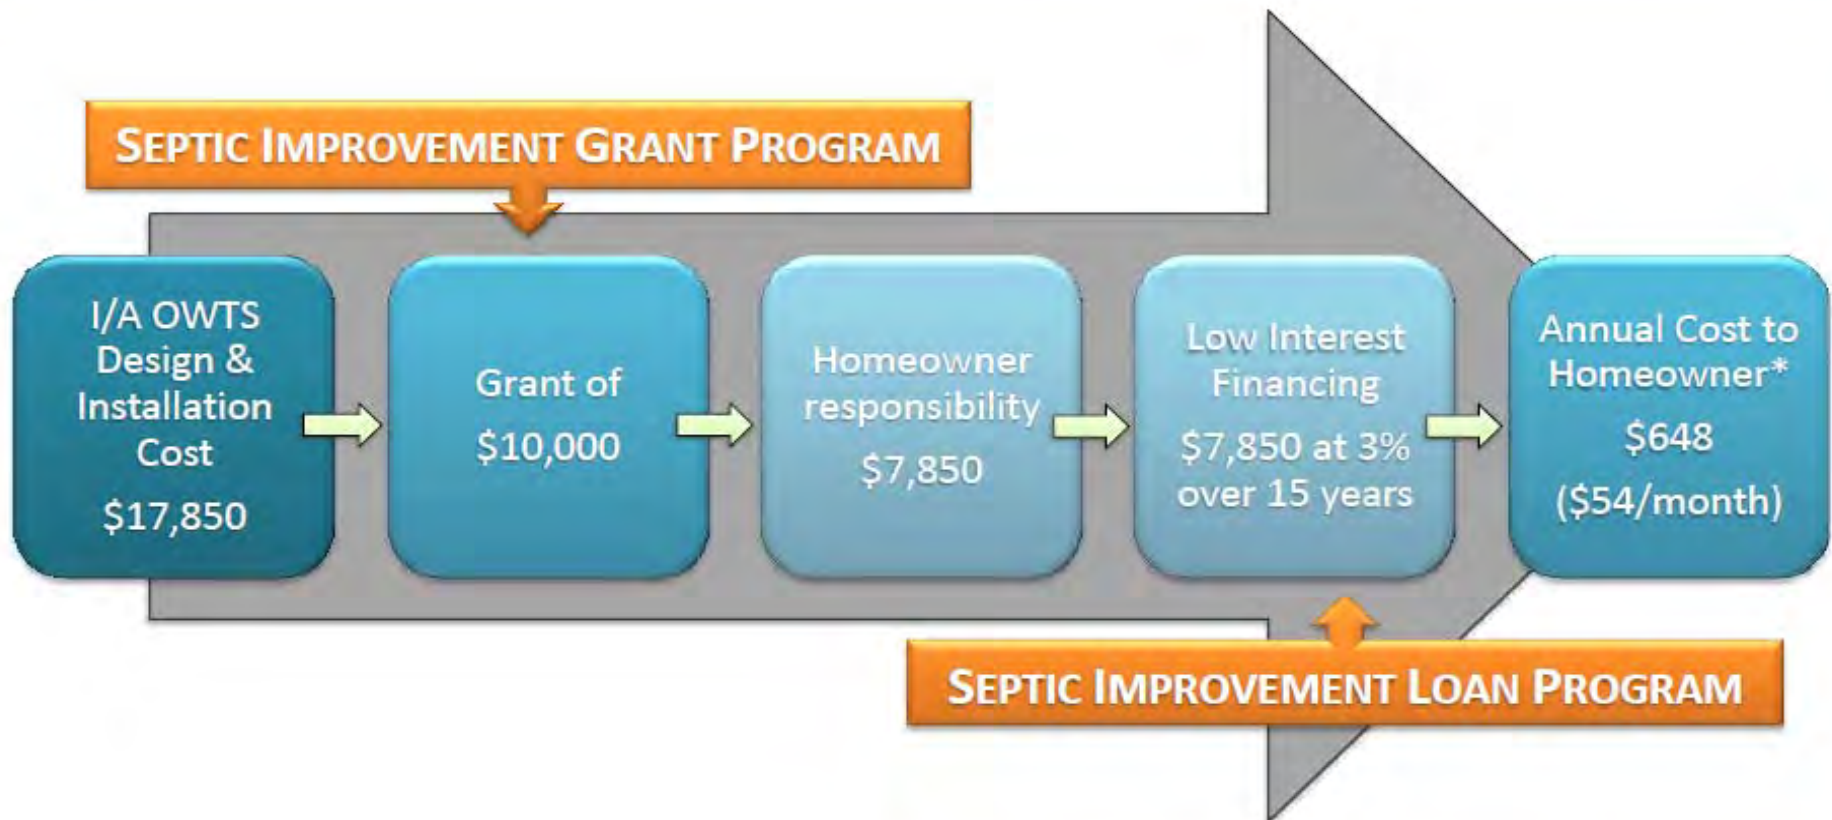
SEPTIC IMPROVEMENT GRANT PROGRAM

I/A OWTS Design & Installation Cost

$17,850

Grant of

$10,000

Homeowner responsibility

$7,850

Low Interest Financing

$7,850 at 3% over 15 years

Annual Cost to Homeowner*

$648

($54/month)

SEPTIC IMPROVEMENT LOAN PROGRAM